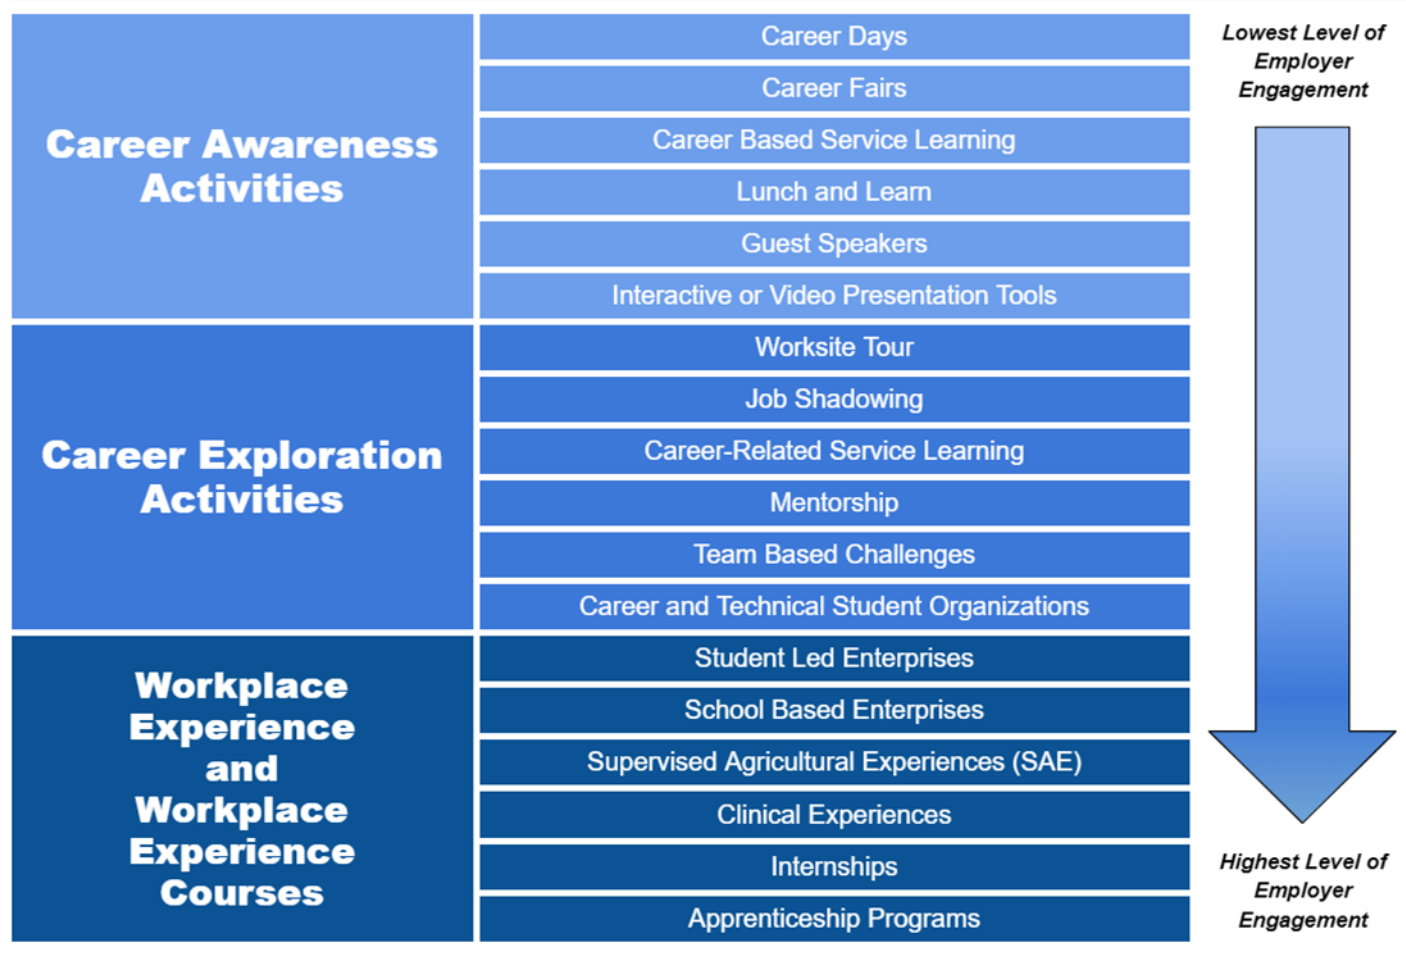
Career Awareness Activities

Career Days
Career Fairs
Career Based Service Learning
Lunch and Learn
Guest Speakers
Interactive or Video Presentation Tools

Career Exploration Activities

Worksite Tour
Job Shadowing
Career-Related Service Learning
Mentorship
Team Based Challenges
Career and Technical Student Organizations

Workplace Experience and Workplace Experience Courses

Student Led Enterprises
School Based Enterprises
Supervised Agricultural Experiences (SAE)
Clinical Experiences
Internships
Apprenticeship Programs

Lowest Level of Employer Engagement

Highest Level of Employer Engagement